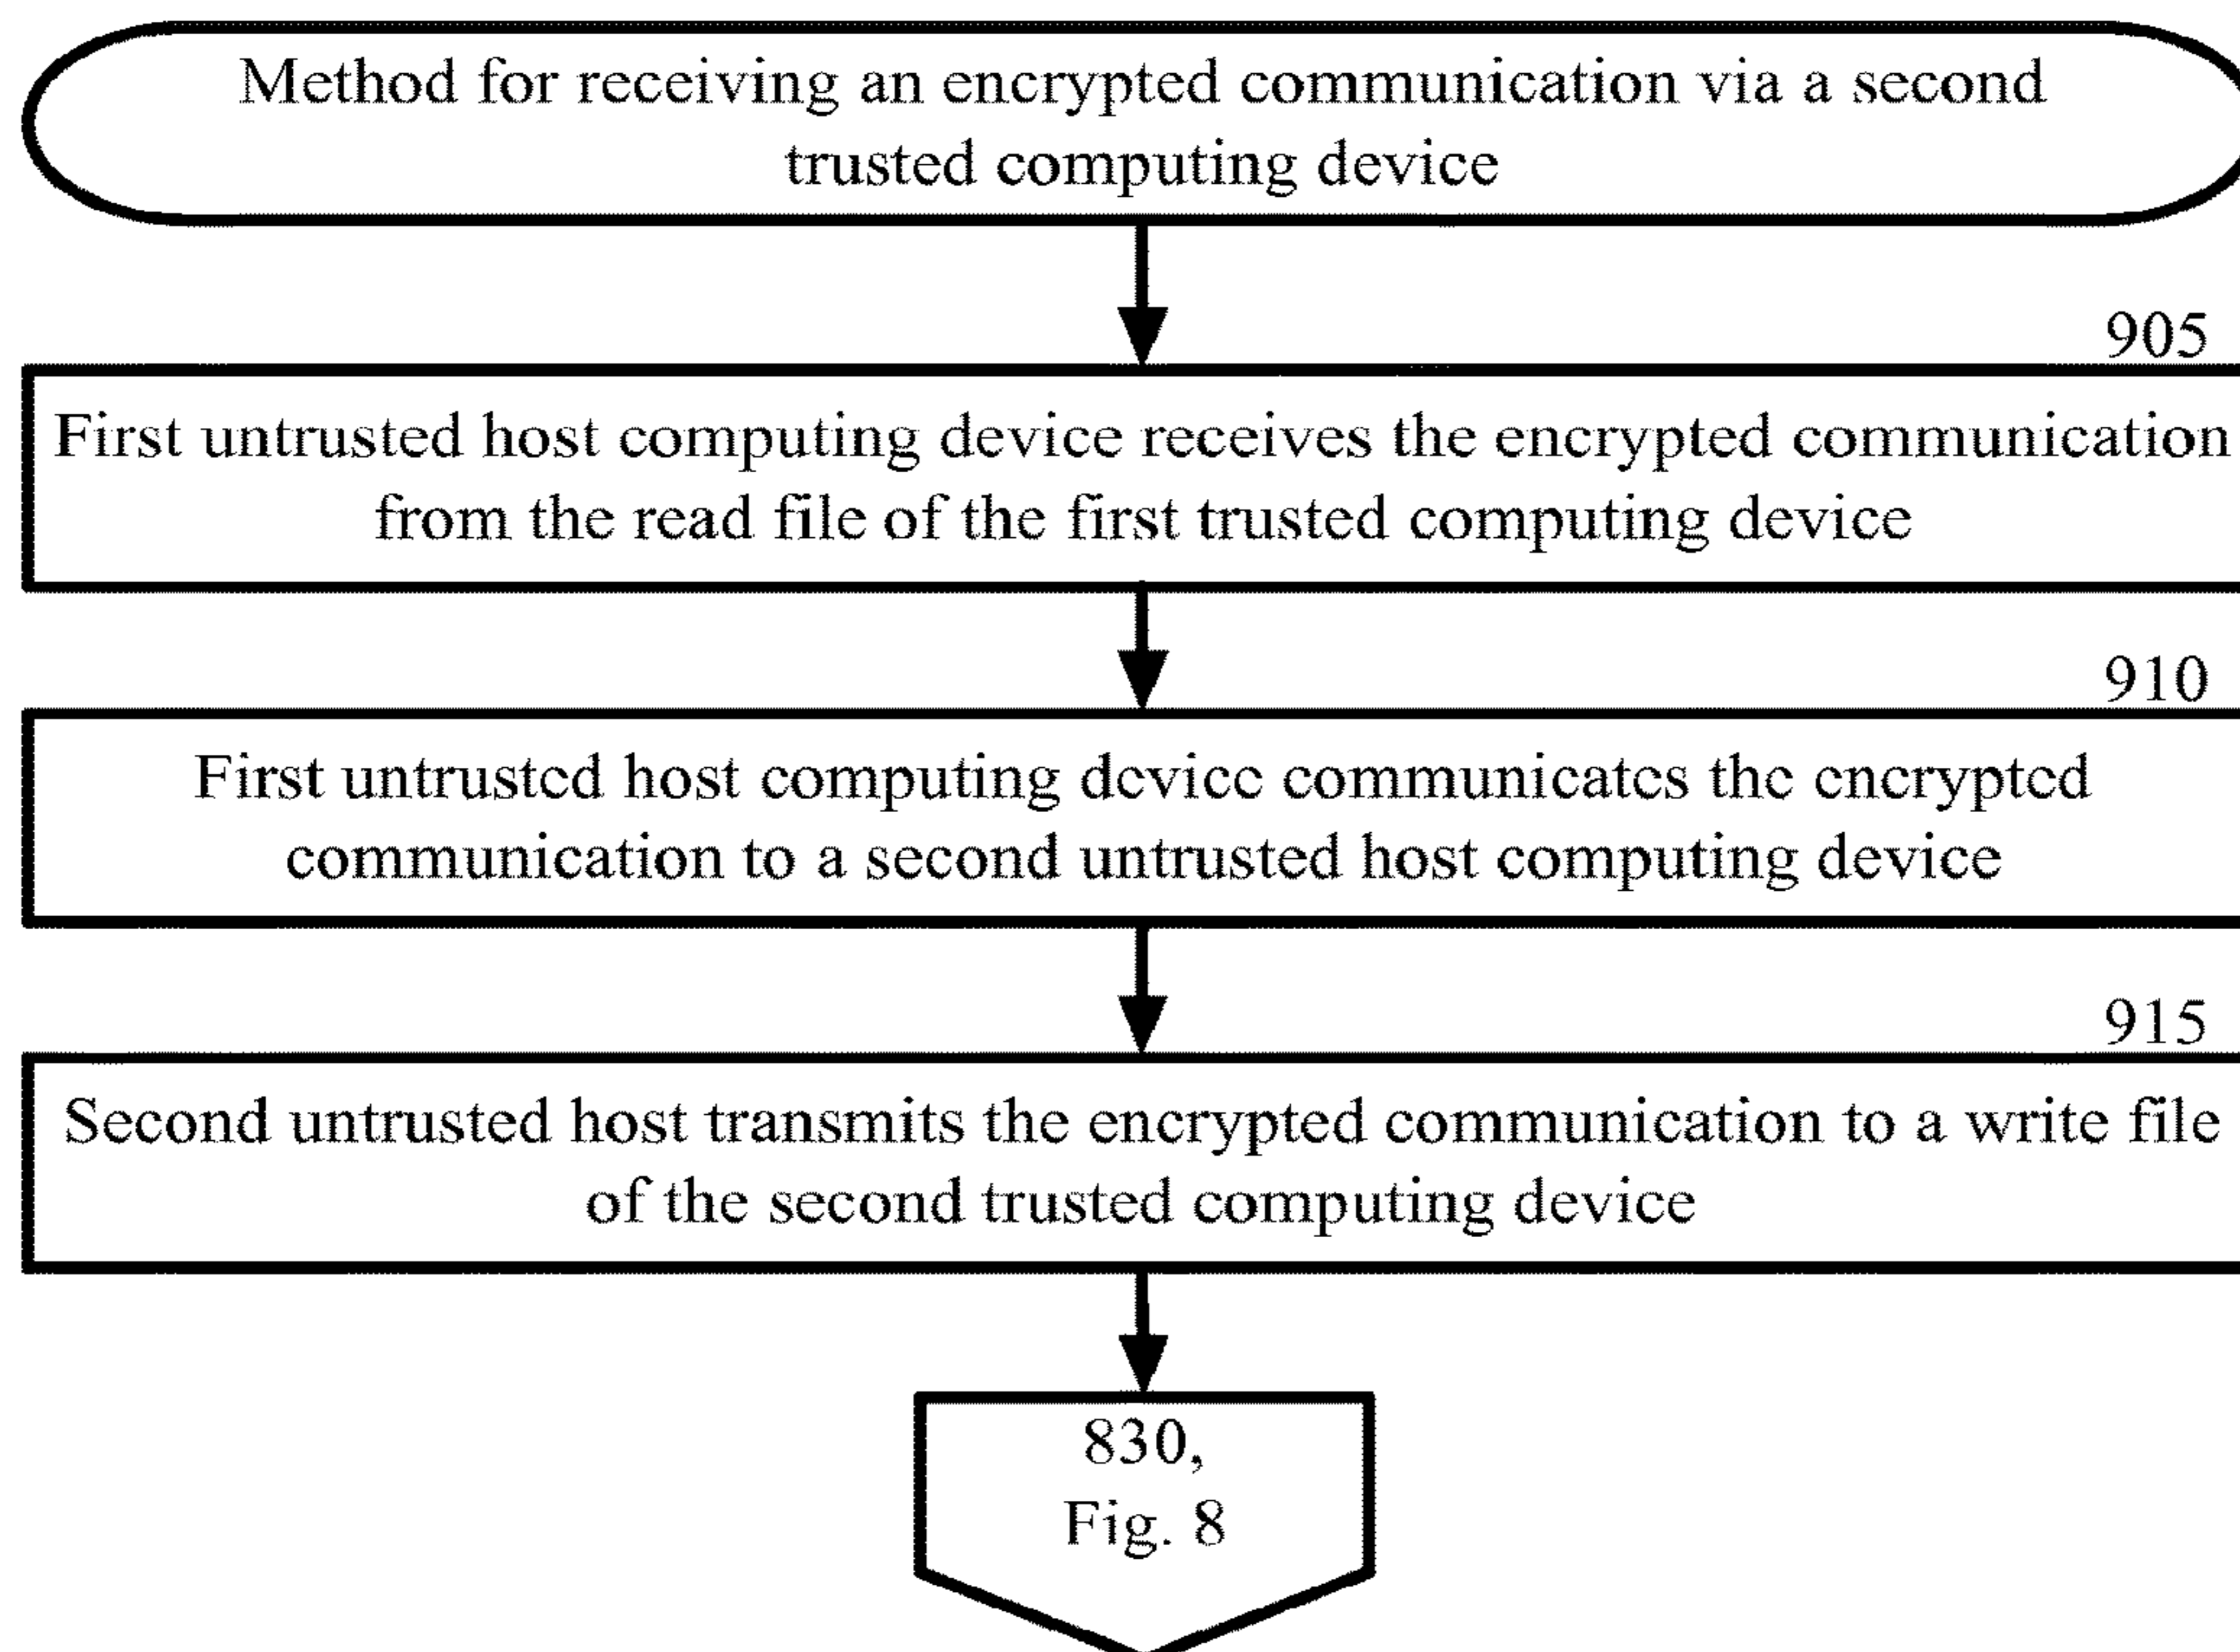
Method for receiving an encrypted communication via a second trusted computing device

905

First untrusted host computing device receives the encrypted communication from the read file of the first trusted computing device

910

First untrustcd host computing dcvicc communicatcs thc cncryptcd communication to a second untrusted host computing device

915

Second untrusted host transmits the encrypted communication to a write file of the second trusted computing device

830,
Fig. 8